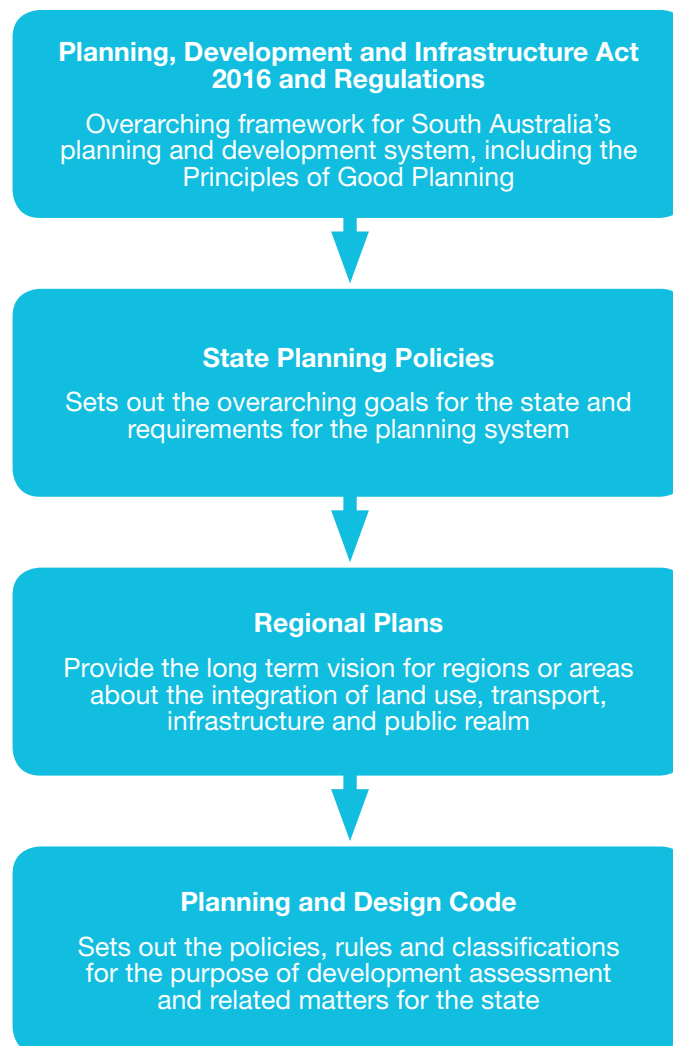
Planning, Development and Infrastructure Act 2016 and Regulations

Overarching framework for South Australia's planning and development system, including the Principles of Good Planning

State Planning Policies

Sets out the overarching goals for the state and requirements for the planning system

Regional Plans

Provide the long term vision for regions or areas about the integration of land use, transport, infrastructure and public realm

Planning and Design Code

Sets out the policies, rules and classifications for the purpose of development assessment and related matters for the state